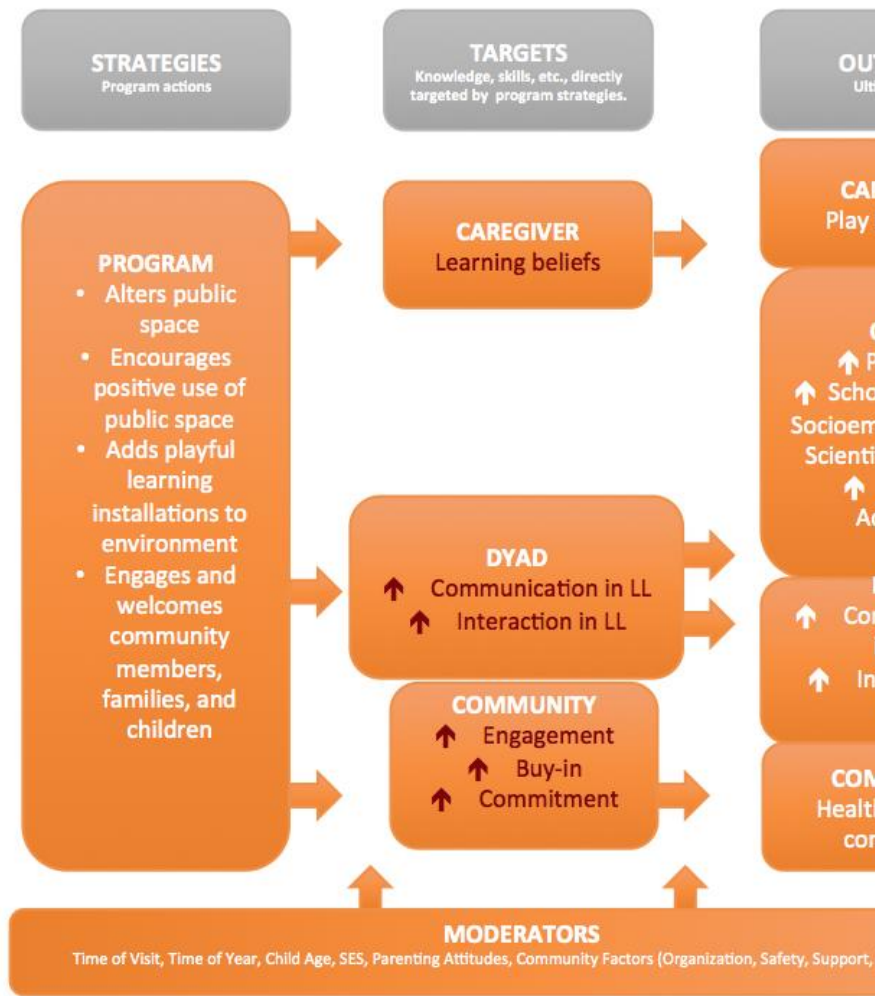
STRATEGIES
Program actions

TARGETS
Knowledge, skills, etc., directly targeted by program strategies.

OU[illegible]
Ult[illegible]

PROGRAM
• Alters public space
• Encourages positive use of public space
• Adds playful learning installations to environment
• Engages and welcomes community members, families, and children

CAREGIVER
Learning beliefs

DYAD
↑ Communication in LL
↑ Interaction in LL

COMMUNITY
↑ Engagement
↑ Buy-in
↑ Commitment

CA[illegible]
Play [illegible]

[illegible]
↑ P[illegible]
↑ Scho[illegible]
Socioem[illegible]
Scienti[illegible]
↑ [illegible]
Ac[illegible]

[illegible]
↑ Co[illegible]
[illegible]
↑ In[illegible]

COM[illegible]
Healt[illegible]
co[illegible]

MODERATORS
Time of Visit, Time of Year, Child Age, SES, Parenting Attitudes, Community Factors (Organization, Safety, Support, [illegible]